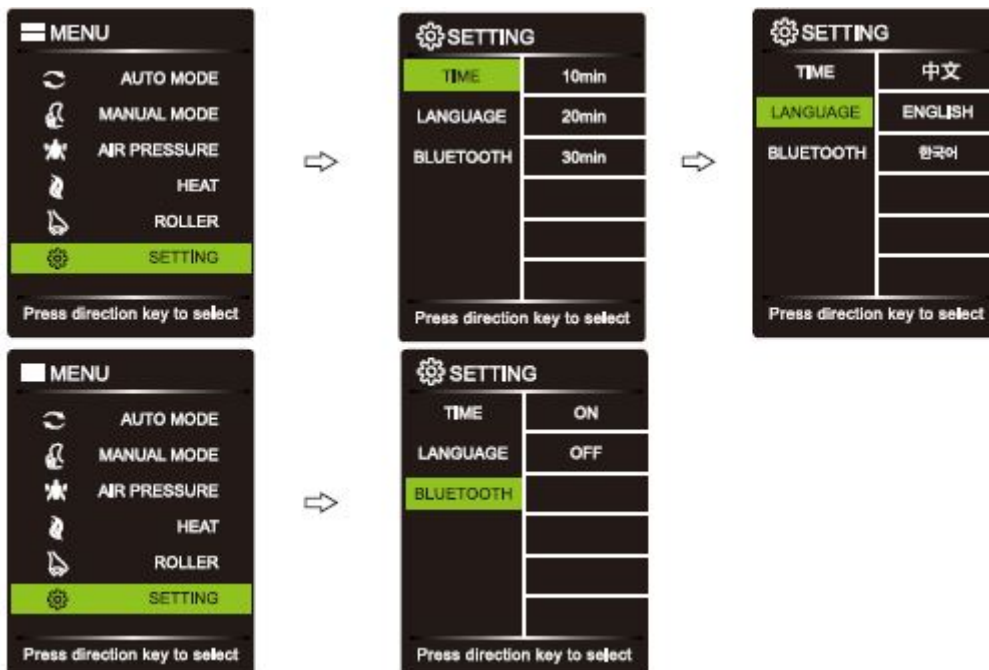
MENU

AUTO MODE

MANUAL MODE

AIR PRESSURE

HEAT

ROLLER

SETTING

Press direction key to select

SETTING

| TIME | 10min |
|---|---|
| LANGUAGE | 20min |
| BLUETOOTH | 30min |

Press direction key to select

SETTING

| TIME | 中文 |
|---|---|
| LANGUAGE | ENGLISH |
| BLUETOOTH | 한국어 |

Press direction key to select

MENU

AUTO MODE

MANUAL MODE

AIR PRESSURE

HEAT

ROLLER

SETTING

Press direction key to select

SETTING

| TIME | ON |
|---|---|
| LANGUAGE | OFF |
| BLUETOOTH | |

Press direction key to select